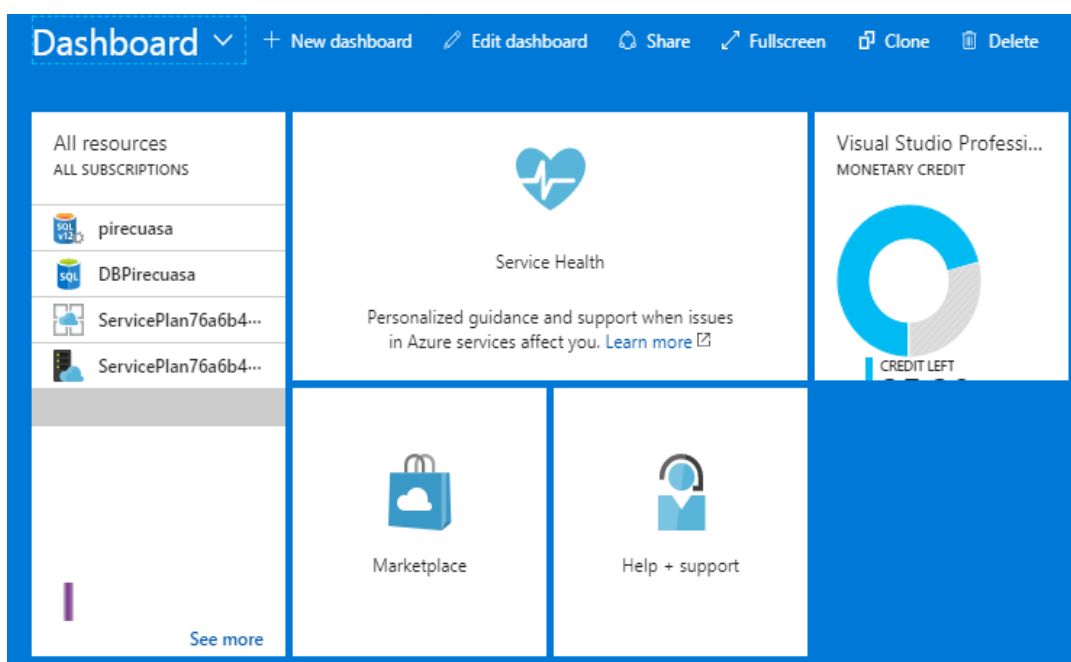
Dashboard ⌵ + New dashboard ✎ Edit dashboard Share Fullscreen Clone Delete

All resources
ALL SUBSCRIPTIONS

SQL v12 pirecuasa
SQL DBPirecuasa
ServicePlan76a6b4...
ServicePlan76a6b4...

See more

Service Health

Personalized guidance and support when issues in Azure services affect you. Learn more

Visual Studio Professi...
MONETARY CREDIT

CREDIT LEFT
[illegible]

Marketplace

Help + support